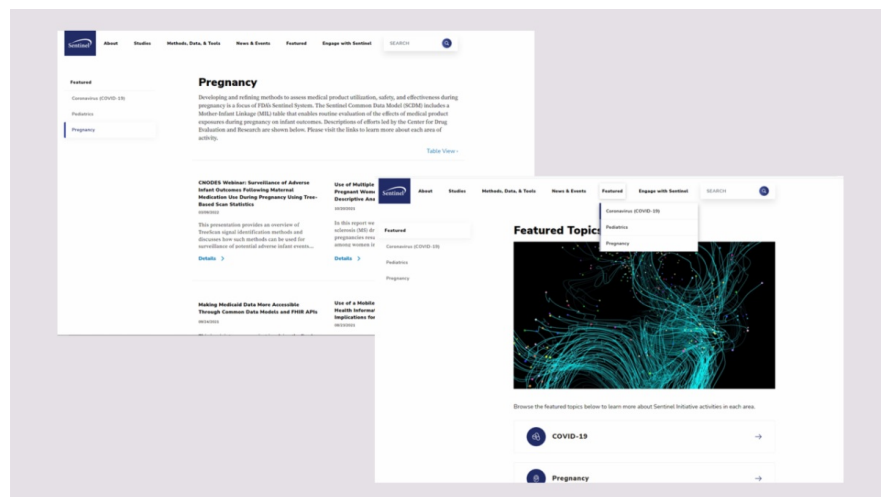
Sentinel About Studies Methods, Data, & Tools News & Events Featured Engage with Sentinel SEARCH

Featured

Coronavirus (COVID-19)

Pediatrics

Pregnancy

Pregnancy

Developing and refining methods to assess medical product utilization, safety, and effectiveness during pregnancy is a focus of FDA's Sentinel System. The Sentinel Common Data Model (SCDM) includes a Mother-Infant Linkage (MIL) table that enables routine evaluation of the effects of medical product exposures during pregnancy on infant outcomes. Descriptions of efforts led by the Center for Drug Evaluation and Research are shown below. Please visit the links to learn more about each area of activity.

Table View ›

CNODES Webinar: Surveillance of Adverse Infant Outcomes Following Maternal Medication Use During Pregnancy Using Tree-Based Scan Statistics

03/08/2022

This presentation provides an overview of TreeScan signal identification methods and discusses how such methods can be used for surveillance of potential adverse infant events...

Details ›

Use of Multiple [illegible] Pregnant Wom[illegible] Descriptive Ana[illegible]

10/20/2022

In this report we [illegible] sclerosis (MS) dr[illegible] pregnancies ma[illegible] among women i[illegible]

Details ›

Making Medicaid Data More Accessible Through Common Data Models and FHIR APIs

08/24/2022

Use of a Mobile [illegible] Health Informat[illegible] Implications for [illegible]

08/22/2022

Sentinel About Studies Methods, Data, & Tools News & Events Featured Engage with Sentinel SEARCH

Coronavirus (COVID-19)

Pediatrics

Pregnancy

Featured

Coronavirus (COVID-19)

Pediatrics

Pregnancy

Featured Topics

Browse the featured topics below to learn more about Sentinel Initiative activities in each area.

COVID-19 →

Pregnancy →